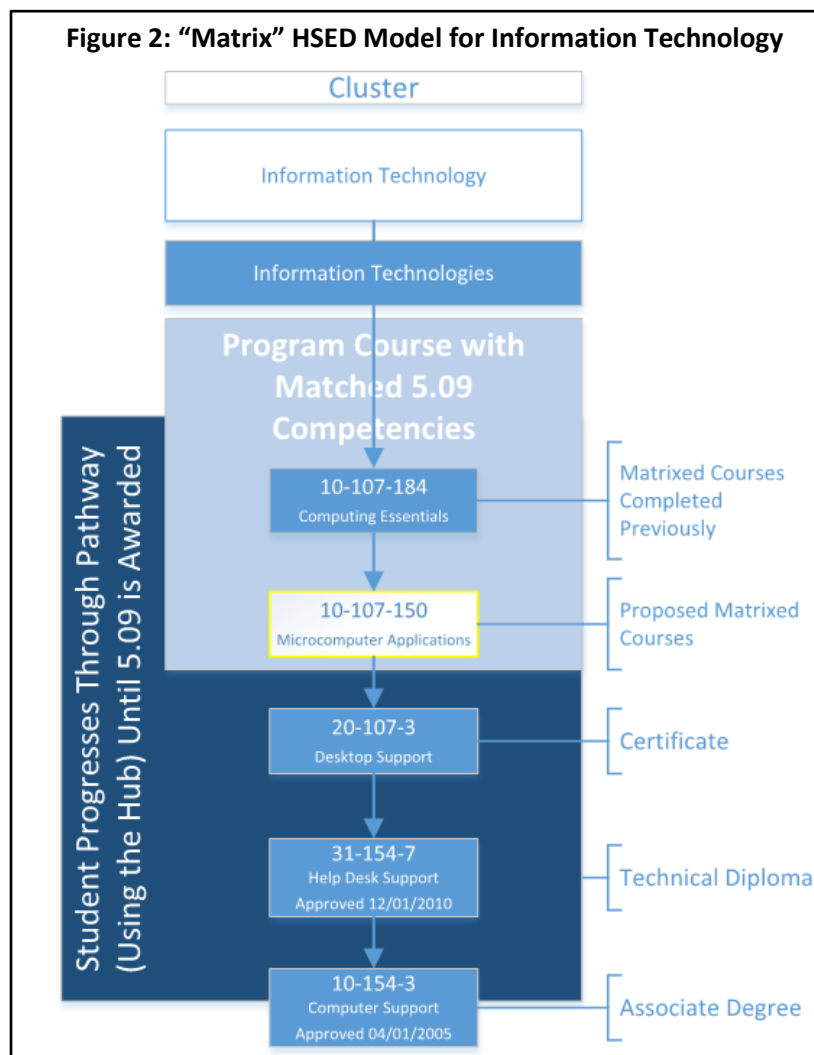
Figure 2: “Matrix” HSED Model for Information Technology

Cluster

Information Technology

Information Technologies

Program Course with Matched 5.09 Competencies

Student Progresses Through Pathway (Using the Hub) Until 5.09 is Awarded

10-107-184
Computing Essentials

Matrixed Courses Completed Previously

10-107-150
Microcomputer Applications

Proposed Matrixed Courses

20-107-3
Desktop Support

Certificate

31-154-7
Help Desk Support
Approved 12/01/2010

Technical Diploma

10-154-3
Computer Support
Approved 04/01/2005

Associate Degree